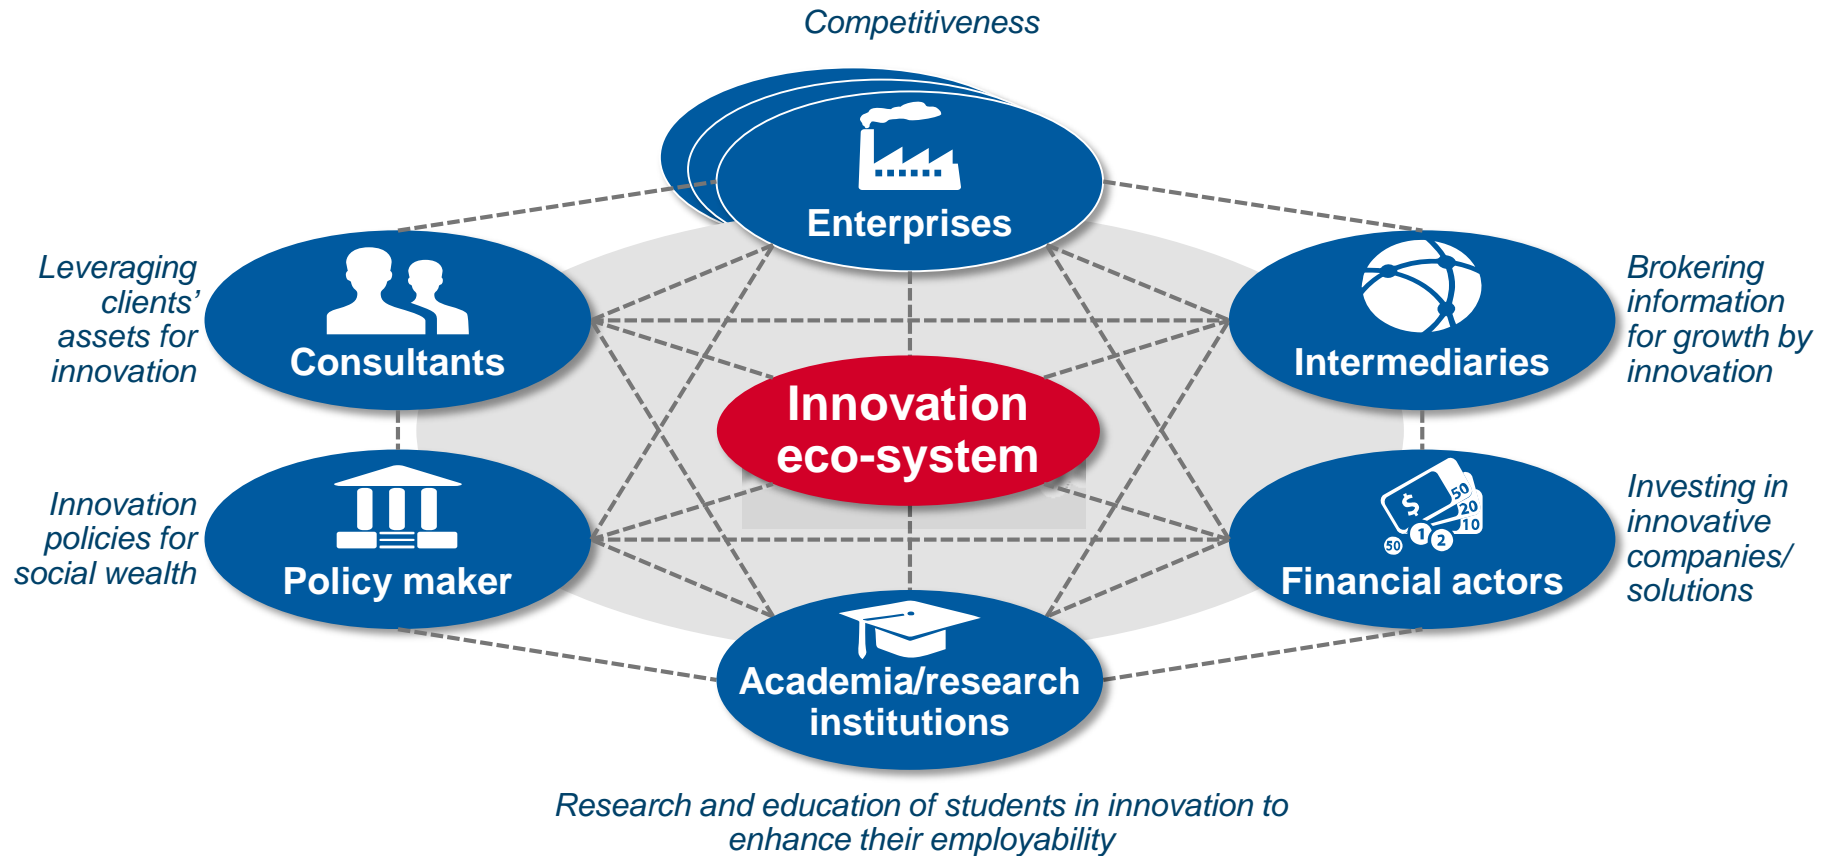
Competitiveness

Enterprises

Leveraging clients' assets for innovation

Consultants

Intermediaries

Brokering information for growth by innovation

Innovation eco-system

Innovation policies for social wealth

Policy maker

Financial actors

Investing in innovative companies/ solutions

Academia/research institutions

Research and education of students in innovation to enhance their employability